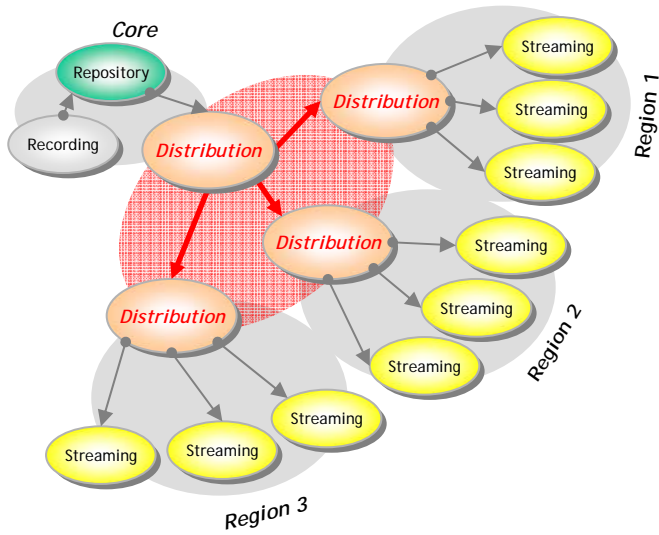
Core

Repository

Recording

Distribution

Distribution

Streaming

Streaming

Streaming

Region 1

Distribution

Streaming

Streaming

Streaming

Region 2

Distribution

Streaming

Streaming

Streaming

Region 3